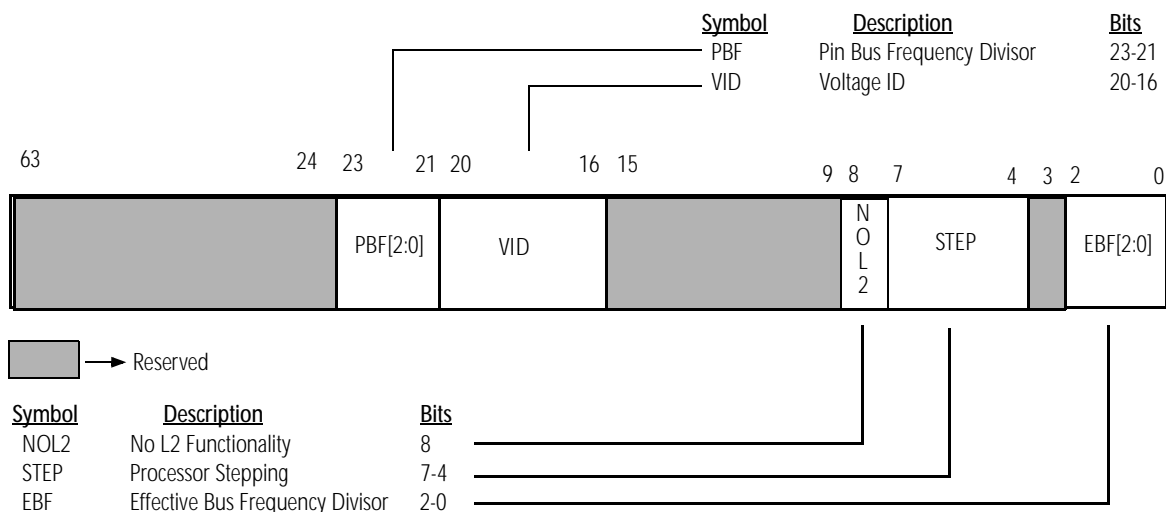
| Symbol | Description | Bits |
|---|---|---|
| PBF | Pin Bus Frequency Divisor | 23-21 |
| VID | Voltage ID | 20-16 |

63 24 23 21 20 16 15 9 8 7 4 3 2 0

PBF[2:0] VID NOL2 STEP EBF[2:0]

Reserved

| Symbol | Description | Bits |
|---|---|---|
| NOL2 | No L2 Functionality | 8 |
| STEP | Processor Stepping | 7-4 |
| EBF | Effective Bus Frequency Divisor | 2-0 |